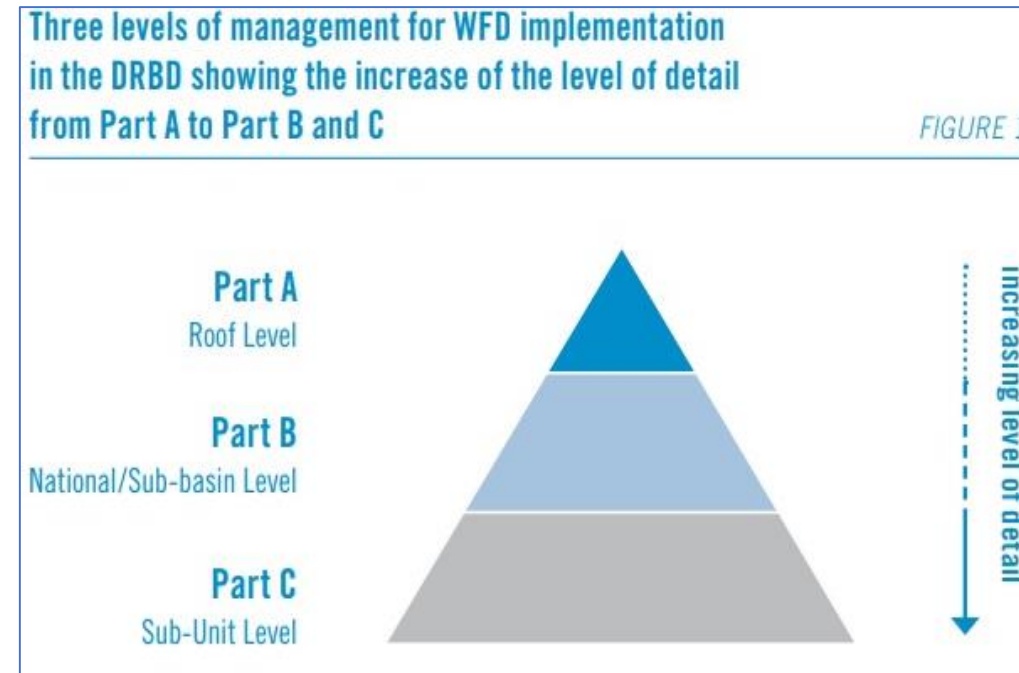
Three levels of management for WFD implementation in the DRBD showing the increase of the level of detail from Part A to Part B and C

FIGURE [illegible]

Part A
Roof Level

Part B
National/Sub-basin Level

Part C
Sub-Unit Level

Increasing level of detail